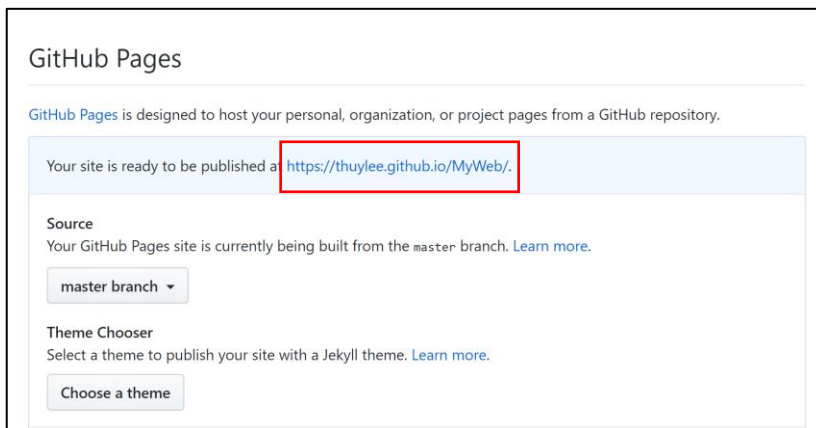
GitHub Pages

GitHub Pages is designed to host your personal, organization, or project pages from a GitHub repository.

Your site is ready to be published at https://thuylee.github.io/MyWeb/.

Source
Your GitHub Pages site is currently being built from the master branch. Learn more.

master branch ▾

Theme Chooser
Select a theme to publish your site with a Jekyll theme. Learn more.

Choose a theme